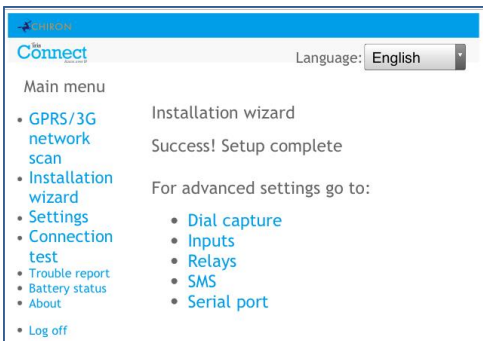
CHIRON

Site Connect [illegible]

Language: English

Main menu

- GPRS/3G network scan
- Installation wizard
- Settings
- Connection test
- Trouble report
- Battery status
- About

- Log off

Installation wizard

Success! Setup complete

For advanced settings go to:

- Dial capture
- Inputs
- Relays
- SMS
- Serial port